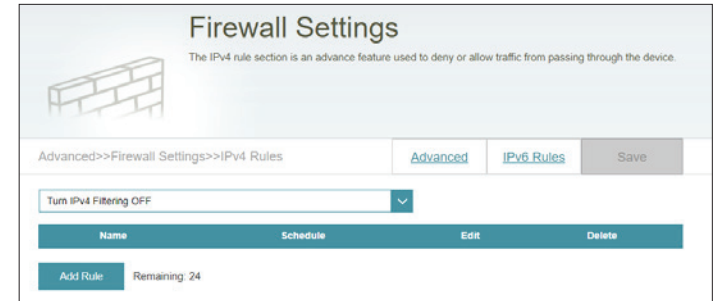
Firewall Settings

The IPv4 rule section is an advance feature used to deny or allow traffic from passing through the device.

Advanced>>Firewall Settings>>IPv4 Rules

Advanced

IPv6 Rules

Save

Turn IPv4 Filtering OFF

| Name | Schedule | Edit | Delete |
|---|---|---|---|

Add Rule

Remaining: 24